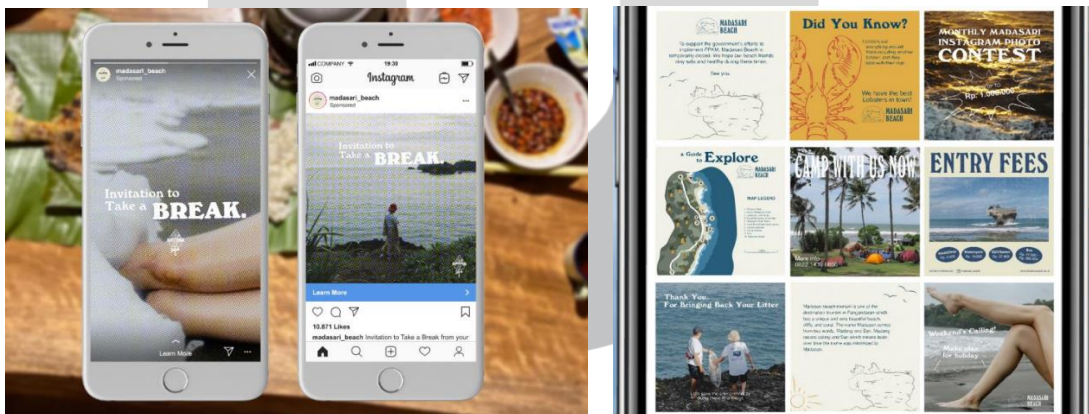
madasari_beach
Sponsored

Invitation to Take a BREAK.

Learn More

COMPANY 19:30
Instagram
madasari_beach
Sponsored

Invitation to Take a BREAK.

Learn More

10,871 Likes
madasari_beach Invitation to Take a Break from your

MADASARI BEACH
To support the government's efforts to implement PPKM, Madasari Beach is temporarily closed. We hope our beach friends stay safe and healthy during these times.
See you.

Did You Know?
We have the best Lobsters in town!
MADASARI BEACH

MONTHLY MADASARI INSTAGRAM PHOTO CONTEST
Rp. 1.500.000

a Guide to Explore
MADASARI BEACH
MAP LEGEND

CAMP WITH US NOW

ENTRY FEES

Thank You For Bringing Back Your Litter

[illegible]

Weekend's Calling!
Make plan for holiday
MADASARI BEACH